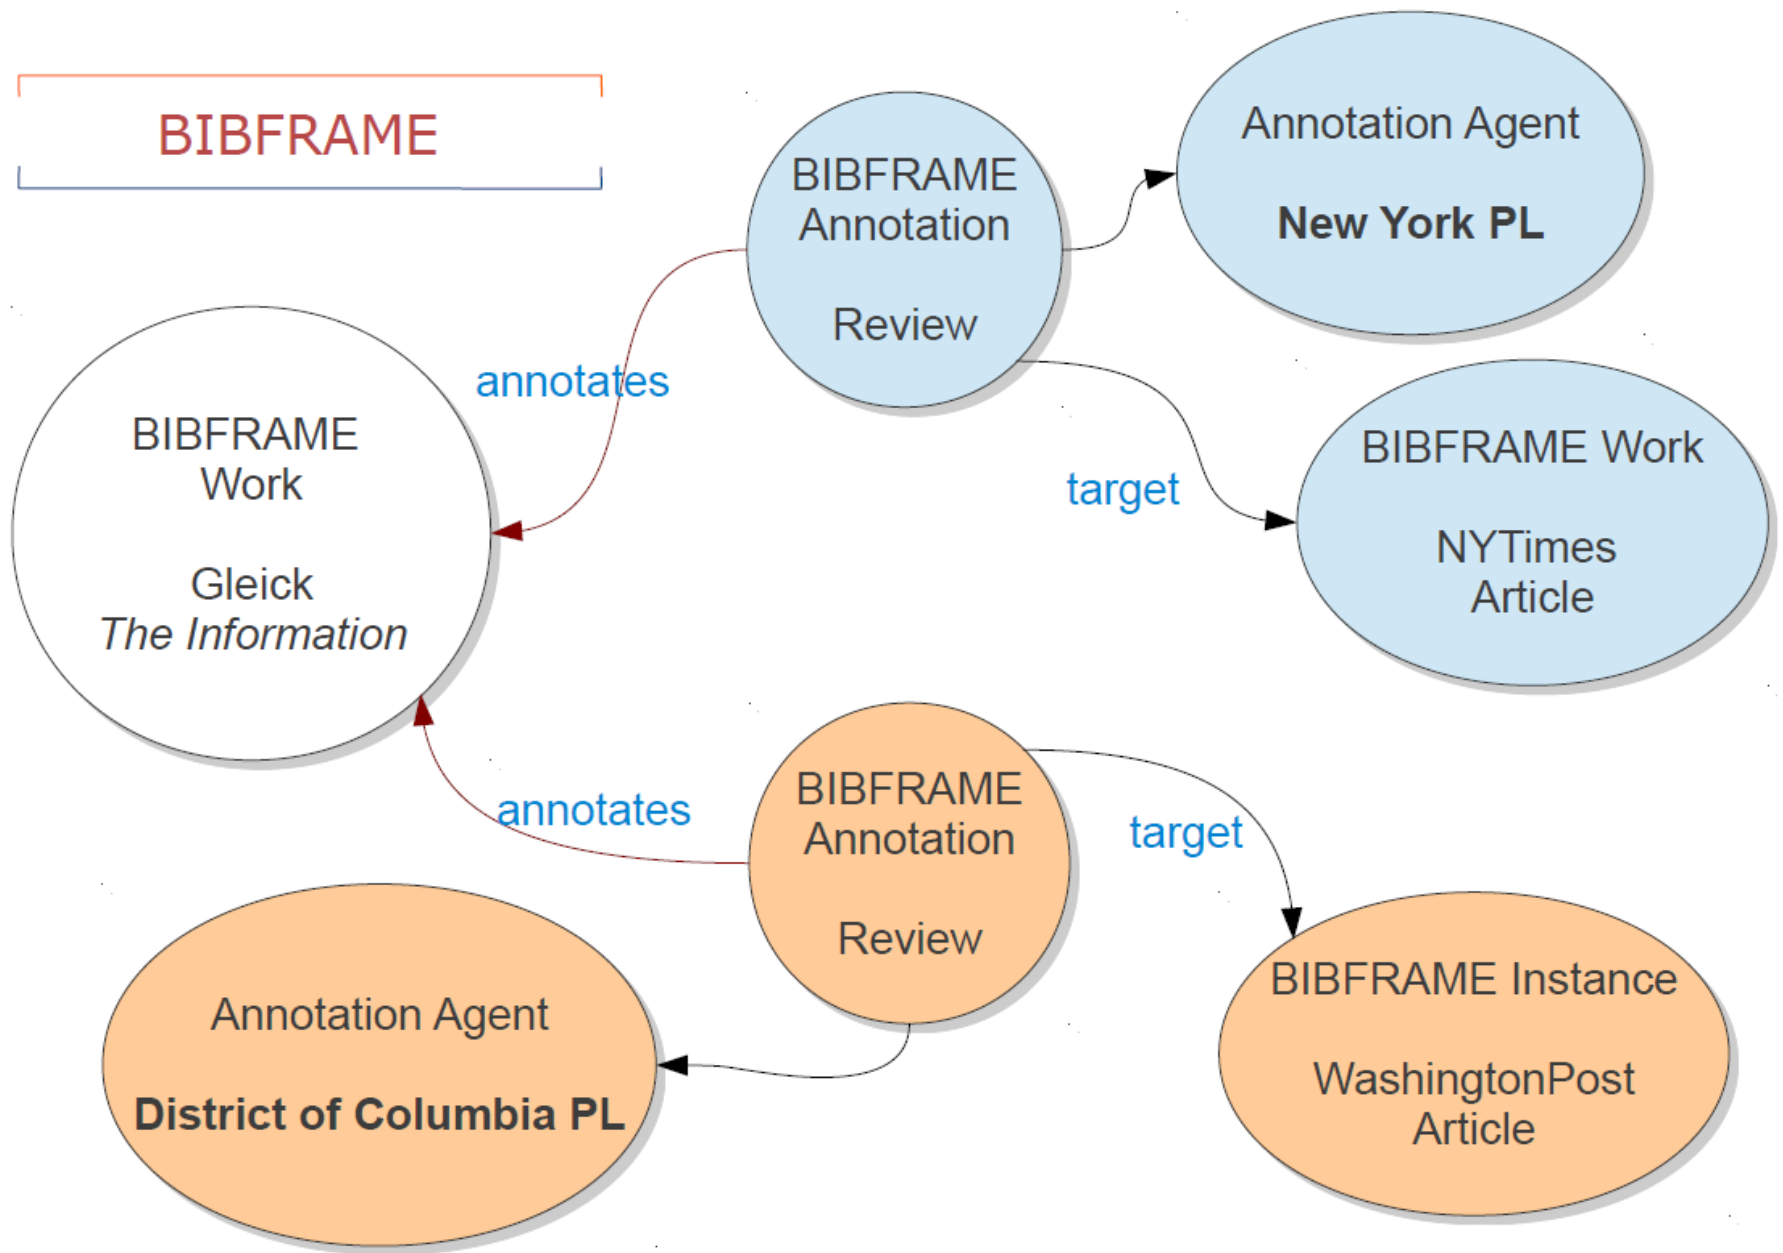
BIBFRAME

BIBFRAME Annotation

Review

Annotation Agent

**New York PL**

annotates

BIBFRAME Work

Gleick
*The Information*

target

BIBFRAME Work

NYTimes Article

BIBFRAME Annotation

Review

annotates

target

Annotation Agent

**District of Columbia PL**

BIBFRAME Instance

WashingtonPost Article